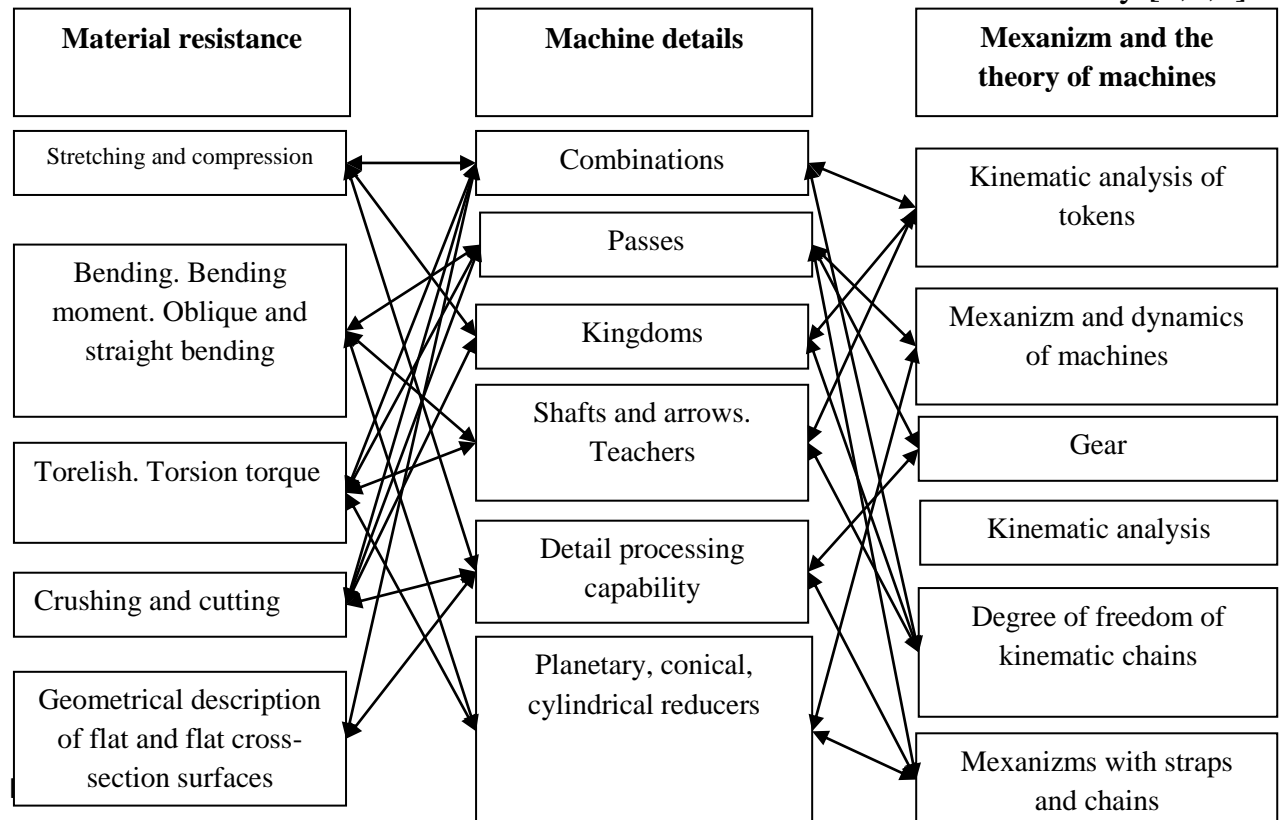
Material resistance

Stretching and compression

Bending. Bending moment. Oblique and straight bending

Torelish. Torsion torque

Crushing and cutting

Geometrical description of flat and flat cross-section surfaces

Machine details

Combinations

Passes

Kingdoms

Shafts and arrows. Teachers

Detail processing capability

Planetary, conical, cylindrical reducers

Mexanizm and the theory of machines

Kinematic analysis of tokens

Mexanizm and dynamics of machines

Gear

Kinematic analysis

Degree of freedom of kinematic chains

Mexanizms with straps and chains